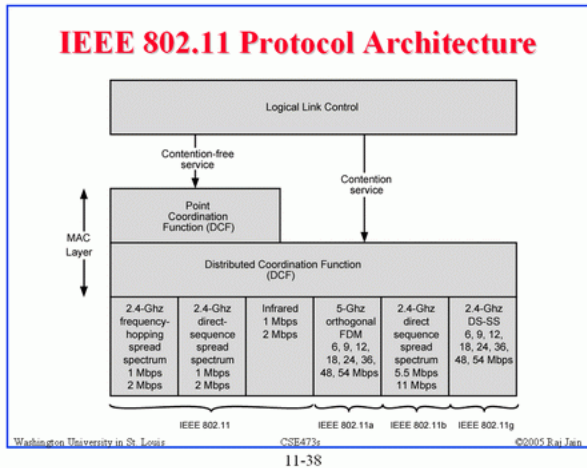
IEEE 802.11 Protocol Architecture

Logical Link Control

Contention-free service

Contention service

MAC Layer

Point Coordination Function (DCF)

Distributed Coordination Function (DCF)

| 2.4-Ghz frequency-hopping spread spectrum 1 Mbps 2 Mbps | 2.4-Ghz direct-sequence spread spectrum 1 Mbps 2 Mbps | Infrared 1 Mbps 2 Mbps | 5-Ghz orthogonal FDM 6, 9, 12, 18, 24, 36, 48, 54 Mbps | 2.4-Ghz direct sequence spread spectrum 5.5 Mbps 11 Mbps | 2.4-Ghz DS-SS 6, 9, 12, 18, 24, 36, 48, 54 Mbps |
|---|---|---|---|---|---|

IEEE 802.11

IEEE 802.11a

IEEE 802.11b

IEEE 802.11g

Washington University in St. Louis

CSE473s

©2005 Raj Jain

11-38